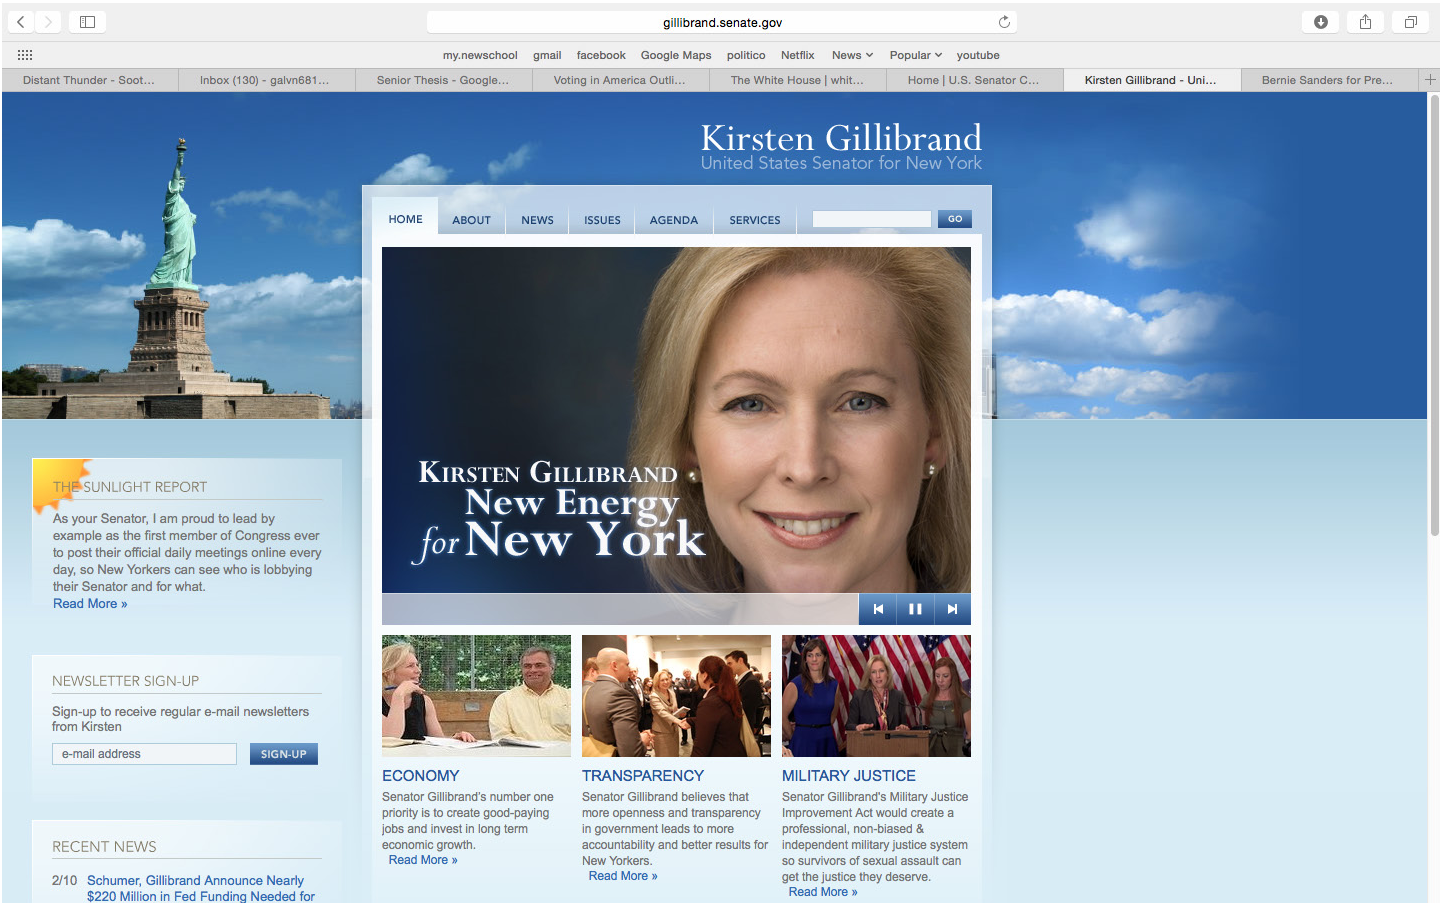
gillibrand.senate.gov

my.newschool gmail facebook Google Maps politico Netflix News Popular youtube

Distant Thunder - Soot... Inbox (130) - galvn681... Senior Thesis - Google... Voting in America Outli... The White House | whit... Home | U.S. Senator C... Kirsten Gillibrand - Uni... Bernie Sanders for Pre...

Kirsten Gillibrand
United States Senator for New York

HOME ABOUT NEWS ISSUES AGENDA SERVICES GO

KIRSTEN GILLIBRAND
New Energy
for New York

THE SUNLIGHT REPORT

As your Senator, I am proud to lead by example as the first member of Congress ever to post their official daily meetings online every day, so New Yorkers can see who is lobbying their Senator and for what.
Read More »

NEWSLETTER SIGN-UP

Sign-up to receive regular e-mail newsletters from Kirsten

e-mail address SIGN-UP

RECENT NEWS

2/10 Schumer, Gillibrand Announce Nearly $220 Million in Fed Funding Needed for

ECONOMY

Senator Gillibrand's number one priority is to create good-paying jobs and invest in long term economic growth.
Read More »

TRANSPARENCY

Senator Gillibrand believes that more openness and transparency in government leads to more accountability and better results for New Yorkers.
Read More »

MILITARY JUSTICE

Senator Gillibrand's Military Justice Improvement Act would create a professional, non-biased & independent military justice system so survivors of sexual assault can get the justice they deserve.
Read More »